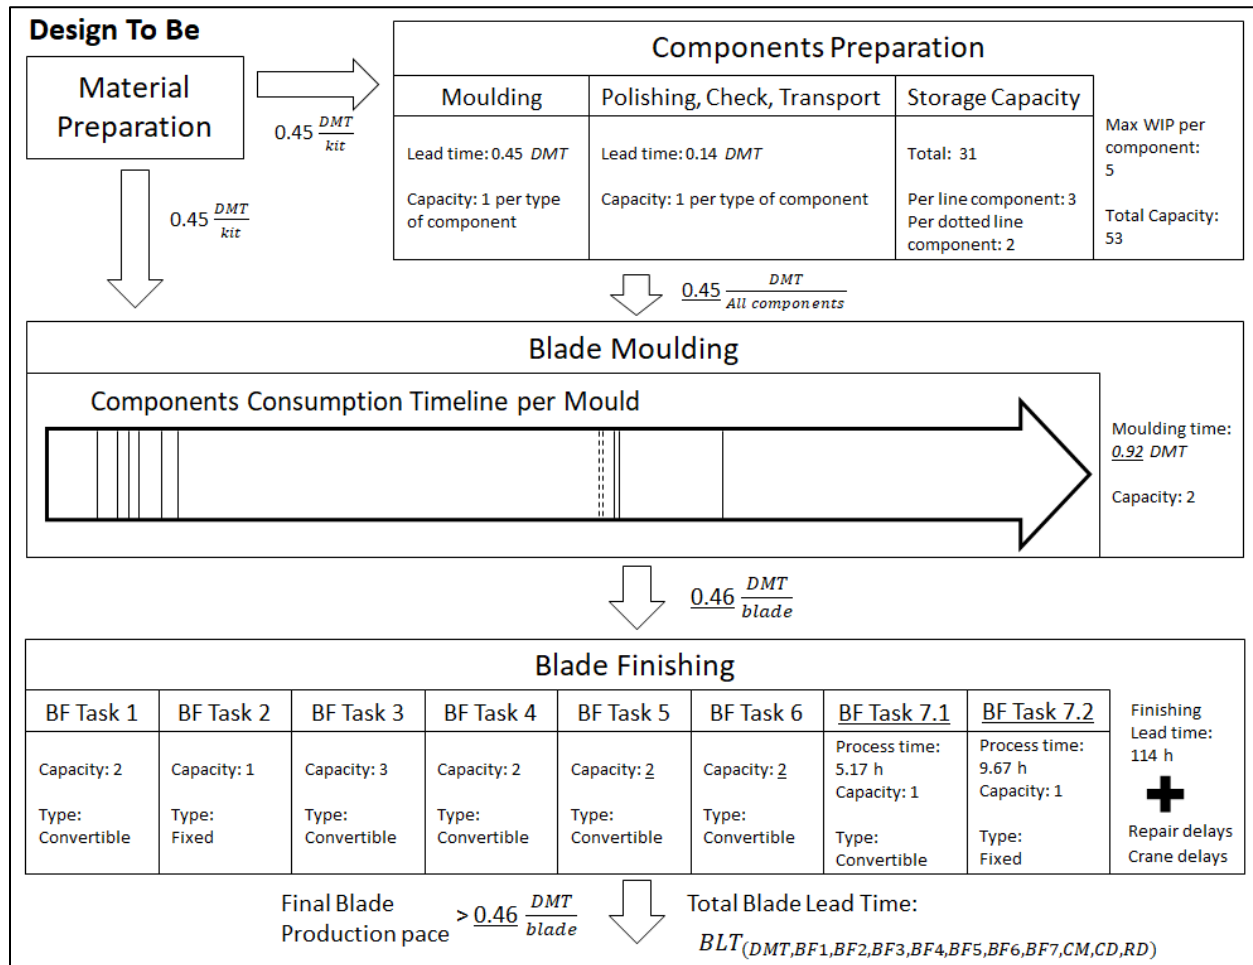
Design To Be

Material Preparation

$0.45 \frac{DMT}{kit}$

$0.45 \frac{DMT}{kit}$

Components Preparation

| Moulding | Polishing, Check, Transport | Storage Capacity | |
|---|---|---|---|
| Lead time: 0.45 $DMT$ Capacity: 1 per type of component | Lead time: 0.14 $DMT$ Capacity: 1 per type of component | Total: 31 Per line component: 3 Per dotted line component: 2 | Max WIP per component: 5 Total Capacity: 53 |

$0.45 \frac{DMT}{All\ components}$

Blade Moulding

Components Consumption Timeline per Mould

Moulding time: 0.92 $DMT$

Capacity: 2

$0.46 \frac{DMT}{blade}$

Blade Finishing

| BF Task 1 | BF Task 2 | BF Task 3 | BF Task 4 | BF Task 5 | BF Task 6 | BF Task 7.1 | BF Task 7.2 |
|---|---|---|---|---|---|---|---|
| Capacity: 2 Type: Convertible | Capacity: 1 Type: Fixed | Capacity: 3 Type: Convertible | Capacity: 2 Type: Convertible | Capacity: 2 Type: Convertible | Capacity: 2 Type: Convertible | Process time: 5.17 h Capacity: 1 Type: Convertible | Process time: 9.67 h Capacity: 1 Type: Fixed |

Finishing Lead time: 114 h

Repair delays
Crane delays

Final Blade Production pace $> 0.46 \frac{DMT}{blade}$

Total Blade Lead Time:

$BLT_{(DMT,BF1,BF2,BF3,BF4,BF5,BF6,BF7,CM,CD,RD)}$